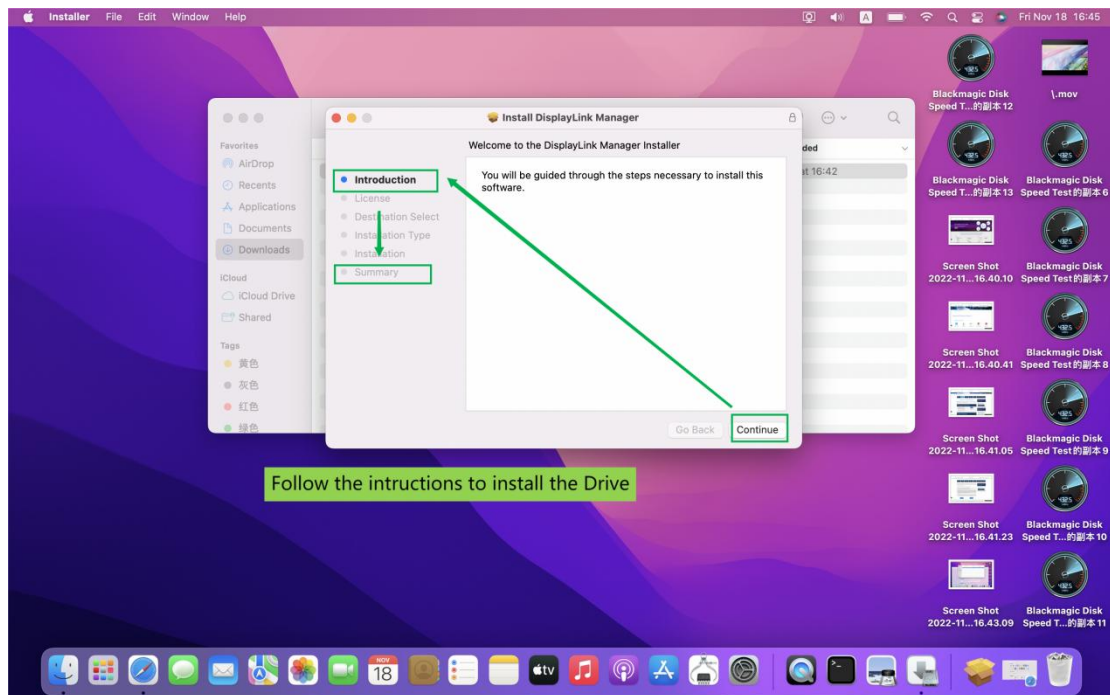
Installer File Edit Window Help

Fri Nov 18 16:45

Favorites
AirDrop
Recents
Applications
Documents
Downloads
iCloud
iCloud Drive
Shared
Tags
黄色
灰色
红色
绿色

ded
at 16:42

Install DisplayLink Manager

Welcome to the DisplayLink Manager Installer

Introduction
License
Destination Select
Installation Type
Installation
Summary

You will be guided through the steps necessary to install this software.

Go Back
Continue

Follow the intructions to install the Drive

Blackmagic Disk Speed T...的副本 12
\.mov
Blackmagic Disk Speed T...的副本 13
Blackmagic Disk Speed Test的副本 6
Screen Shot 2022-11...16.40.10
Blackmagic Disk Speed Test的副本 7
Screen Shot 2022-11...16.40.41
Blackmagic Disk Speed Test的副本 8
Screen Shot 2022-11...16.41.05
Blackmagic Disk Speed Test的副本 9
Screen Shot 2022-11...16.41.23
Blackmagic Disk Speed T...的副本 10
Screen Shot 2022-11...16.43.09
Blackmagic Disk Speed T...的副本 11

NOV
18
tv